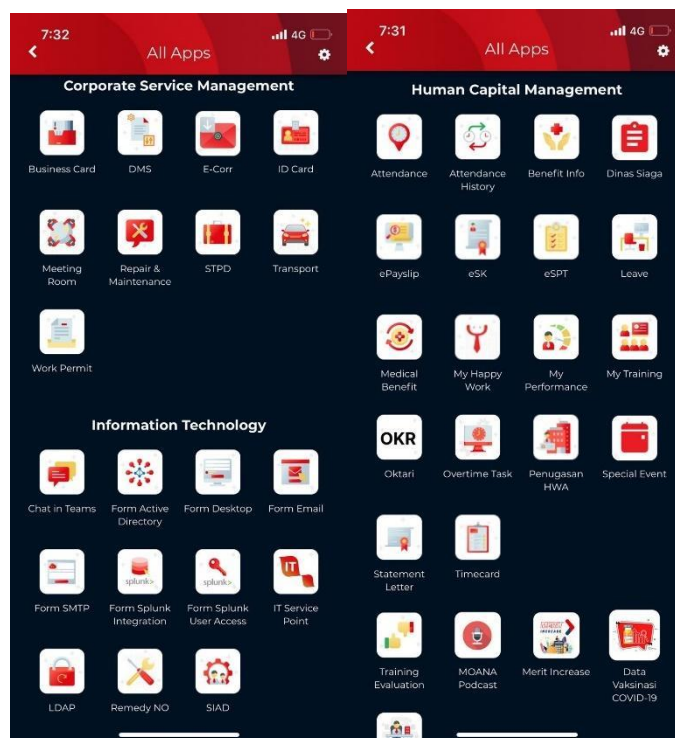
7:32
4G
All Apps

Corporate Service Management

Business Card
DMS
E-Corr
ID Card
Meeting Room
Repair & Maintenance
STPD
Transport
Work Permit

Information Technology

Chat in Teams
Form Active Directory
Form Desktop
Form Email
Form SMTP
splunk>
Form Splunk Integration
splunk>
Form Splunk User Access
IT
IT Service Point
LDAP
Remedy NO
SIAD

7:31
4G
All Apps

Human Capital Management

Attendance
Attendance History
Benefit Info
Dinas Siaga
ePayslip
eSK
eSPT
Leave
Medical Benefit
My Happy Work
My Performance
My Training
OKR
Oktari
Overtime Task
Penugasan HWA
Special Event
Statement Letter
Timecard
Training Evaluation
MOANA Podcast
Merit Increase
Data Vaksinasi COVID-19